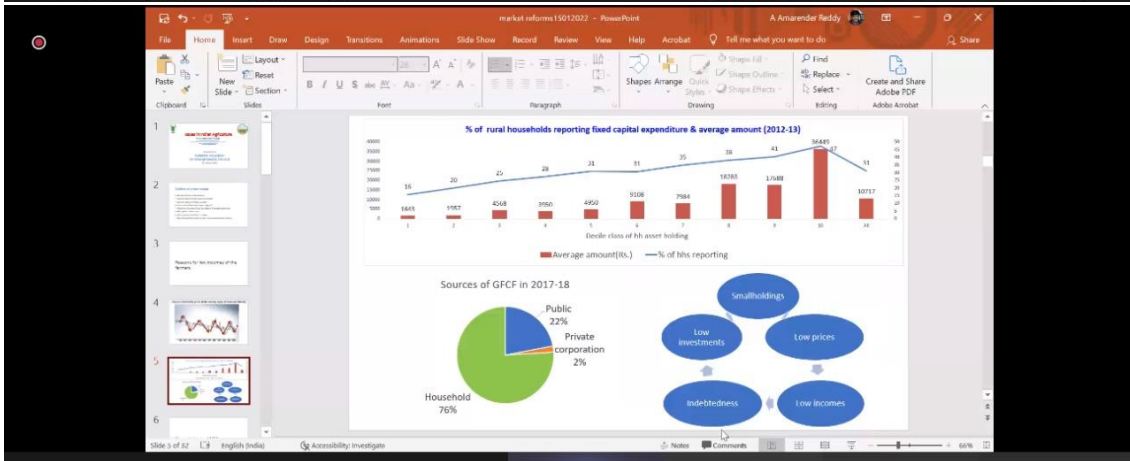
market reforms15012022 - PowerPoint

A Amarender Reddy

File Home Insert Draw Design Transitions Animations Slide Show Record Review View Help Acrobat Tell me what you want to do Share

Paste Clipboard New Slide Layout Reset Section Slides Font Paragraph Shapes Arrange Quick Styles Shape Fill Shape Outline Shape Effects Drawing Find Replace Select Editing Create and Share Adobe PDF Adobe Acrobat

1 2 3 4 5 6

Reasons for low incomes of the farmers

% of rural households reporting fixed capital expenditure & average amount (2012-13)

| Decile class of hh asset holding | 1 | 2 | 3 | 4 | 5 | 6 | 7 | 8 | 9 | 10 | All |
|---|---|---|---|---|---|---|---|---|---|---|---|
| Average amount(Rs.) | 1443 | 1957 | 4568 | 3950 | 4950 | 9108 | 7984 | 18783 | 17648 | 36449 | 10717 |
| % of hhs reporting | 16 | 20 | 25 | 28 | 31 | 31 | 35 | 38 | 41 | 47 | 31 |

40000 35000 30000 25000 20000 15000 10000 5000 0
50 45 40 35 30 25 20 15 10 5 0

Average amount(Rs.) % of hhs reporting

Sources of GFCF in 2017-18

Public 22%
Private corporation 2%
Household 76%

Smallholdings
Low prices
Low incomes
Indebtedness
Low investments

Slide 5 of 32 English (India) Accessibility: Investigate Notes Comments 66%